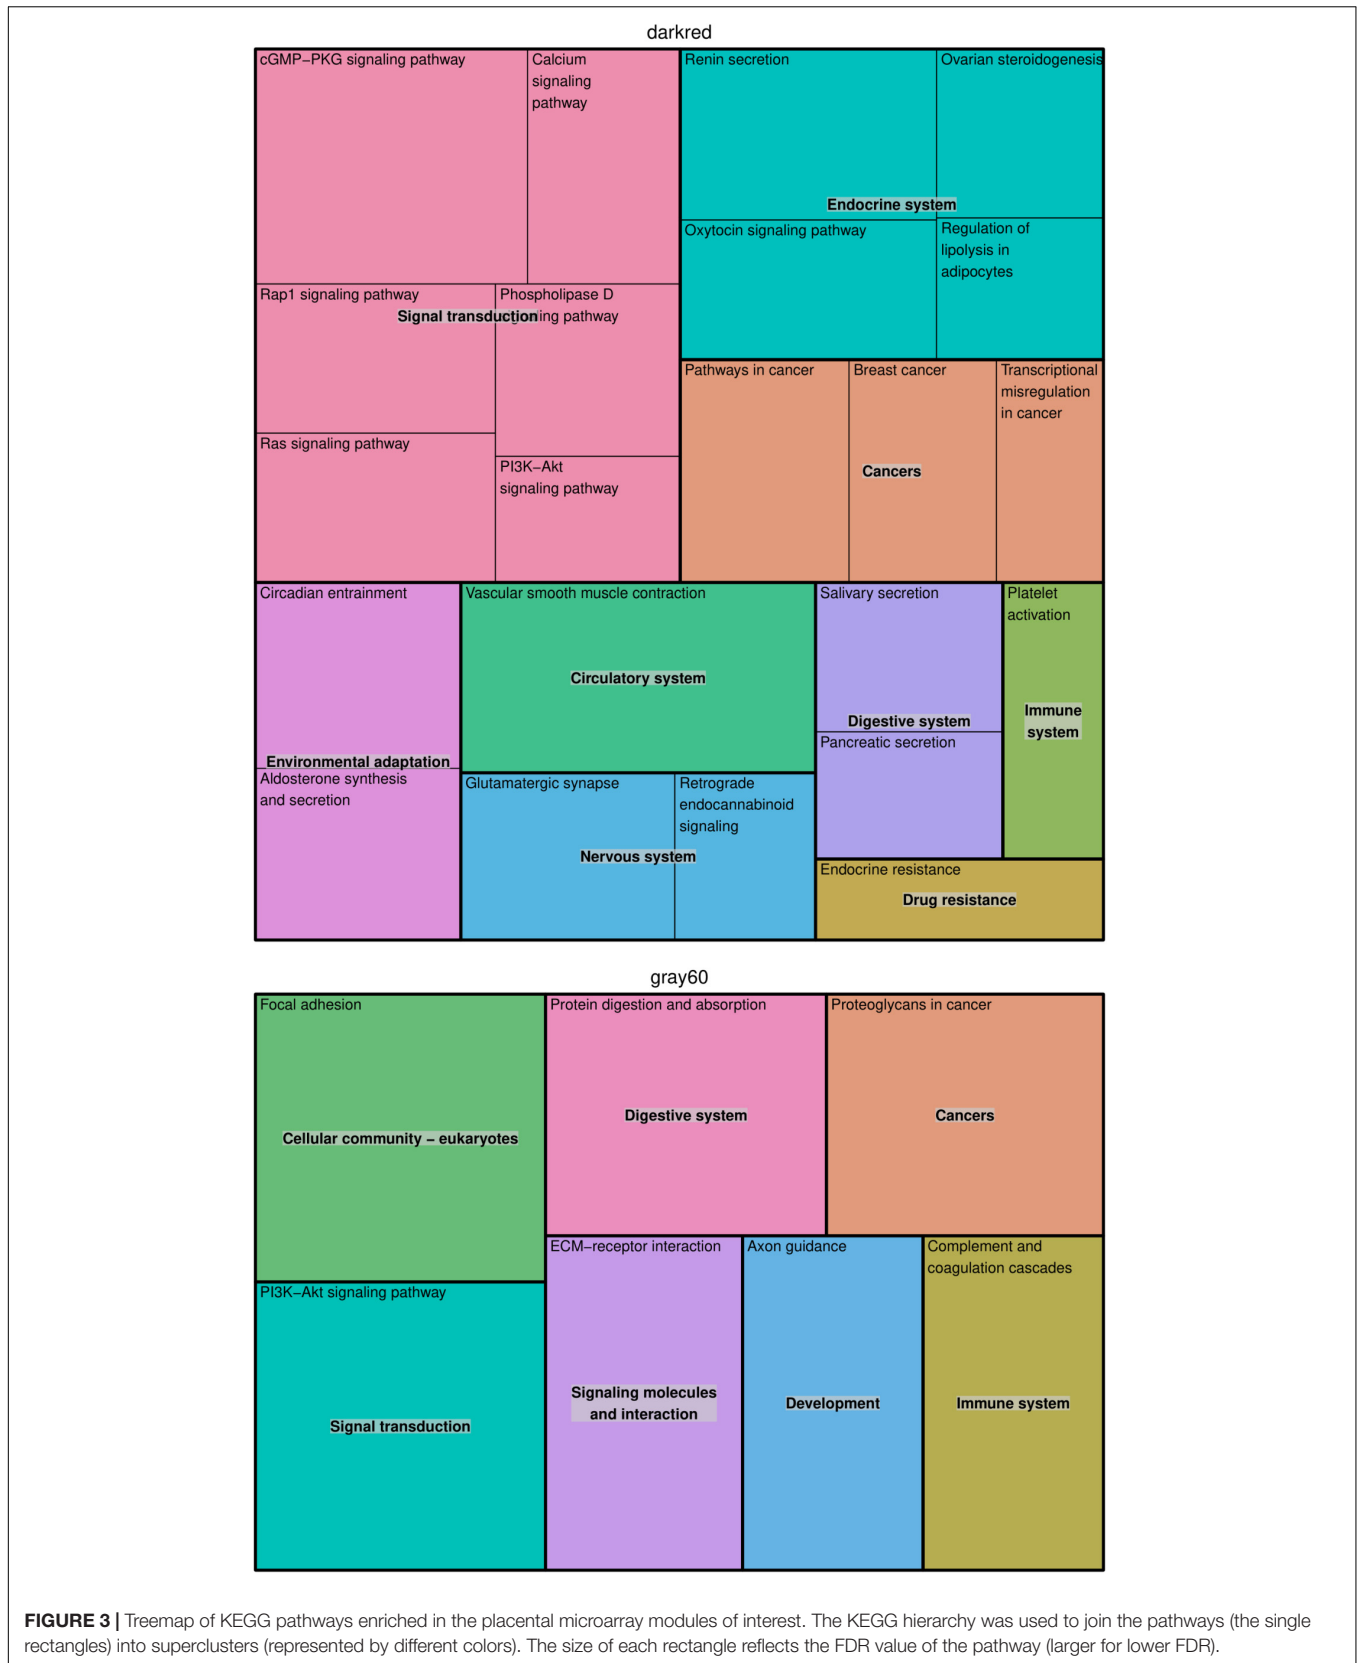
darkred

cGMP–PKG signaling pathway

Calcium signaling pathway

Renin secretion

Ovarian steroidogenesis

Endocrine system

Oxytocin signaling pathway

Regulation of lipolysis in adipocytes

Rap1 signaling pathway

Phospholipase D signaling pathway

Signal transduction

Ras signaling pathway

PI3K–Akt signaling pathway

Pathways in cancer

Breast cancer

Transcriptional misregulation in cancer

Cancers

Circadian entrainment

Vascular smooth muscle contraction

Circulatory system

Salivary secretion

Platelet activation

Digestive system

Immune system

Pancreatic secretion

Environmental adaptation

Aldosterone synthesis and secretion

Glutamatergic synapse

Retrograde endocannabinoid signaling

Nervous system

Endocrine resistance

Drug resistance

gray60

Focal adhesion

Cellular community – eukaryotes

Protein digestion and absorption

Digestive system

Proteoglycans in cancer

Cancers

PI3K–Akt signaling pathway

Signal transduction

ECM–receptor interaction

Signaling molecules and interaction

Axon guidance

Development

Complement and coagulation cascades

Immune system

FIGURE 3 | Treemap of KEGG pathways enriched in the placental microarray modules of interest. The KEGG hierarchy was used to join the pathways (the single rectangles) into superclusters (represented by different colors). The size of each rectangle reflects the FDR value of the pathway (larger for lower FDR).